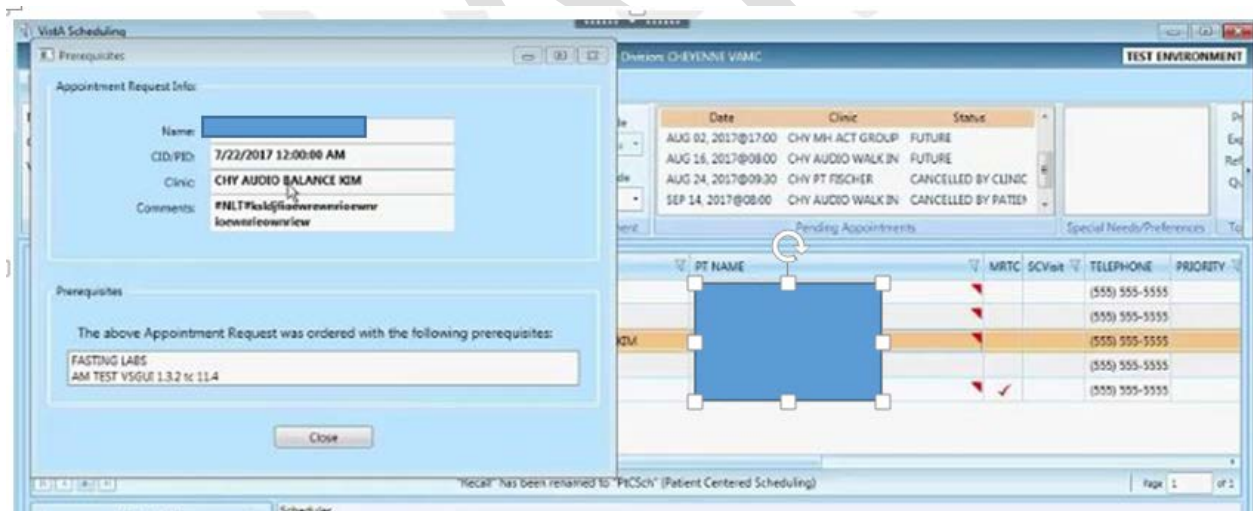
VistA Scheduling

Prerequisites

Division: CHEYENNE VAMC

TEST ENVIRONMENT

Appointment Request Info:

Name:

CID/PID: 7/22/2017 12:00:00 AM

Clinic: CHY AUDIO BALANCE KIM

Comments: #NLT#kskljfioewrewrioewr ioewrieowriew

| Date | Clinic | Status |
|---|---|---|
| AUG 02, 2017@17:00 | CHY MH ACT GROUP | FUTURE |
| AUG 16, 2017@08:00 | CHY AUDIO WALK IN | FUTURE |
| AUG 24, 2017@09:30 | CHY PT FISCHER | CANCELLED BY CLINIC |
| SEP 14, 2017@08:00 | CHY AUDIO WALK IN | CANCELLED BY PATIEN |

Pending Appointments

Special Needs/Preferences

Prerequisites

The above Appointment Request was ordered with the following prerequisites:

FASTING LABS
AM TEST VSGUI 1.3.2 tc 11.4

Close

| PT NAME | MRTC | SCVisit | TELEPHONE | PRIORITY |
|---|---|---|---|---|
| | | | (555) 555-5555 | |
| | | | (555) 555-5555 | |
| KIM | | | (555) 555-5555 | |
| | | | (555) 555-5555 | |
| | ✓ | | (555) 555-5555 | |

"Recall" has been renamed to "PtCSch" (Patient Centered Scheduling)

Page 1 of 1

Scheduler